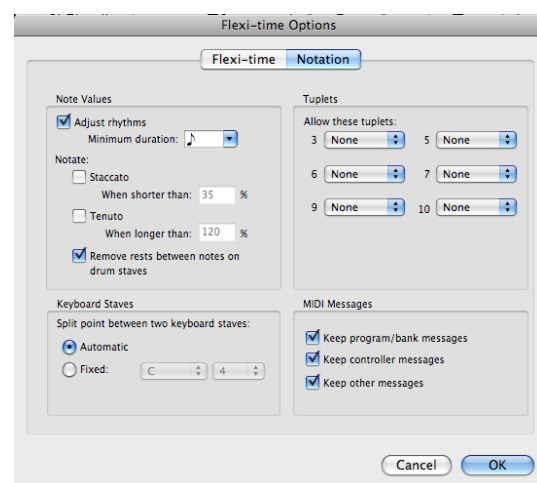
Flexi-time Options

Flexi-time | Notation

Note Values

Adjust rhythms

Minimum duration: ♪

Notate:

Staccato

When shorter than: 35 %

Tenuto

When longer than: 120 %

Remove rests between notes on drum staves

Tuplets

Allow these tuplets:

3 None

5 None

6 None

7 None

9 None

10 None

Keyboard Staves

Split point between two keyboard staves:

Automatic

Fixed: C 4

MIDI Messages

Keep program/bank messages

Keep controller messages

Keep other messages

Cancel

OK